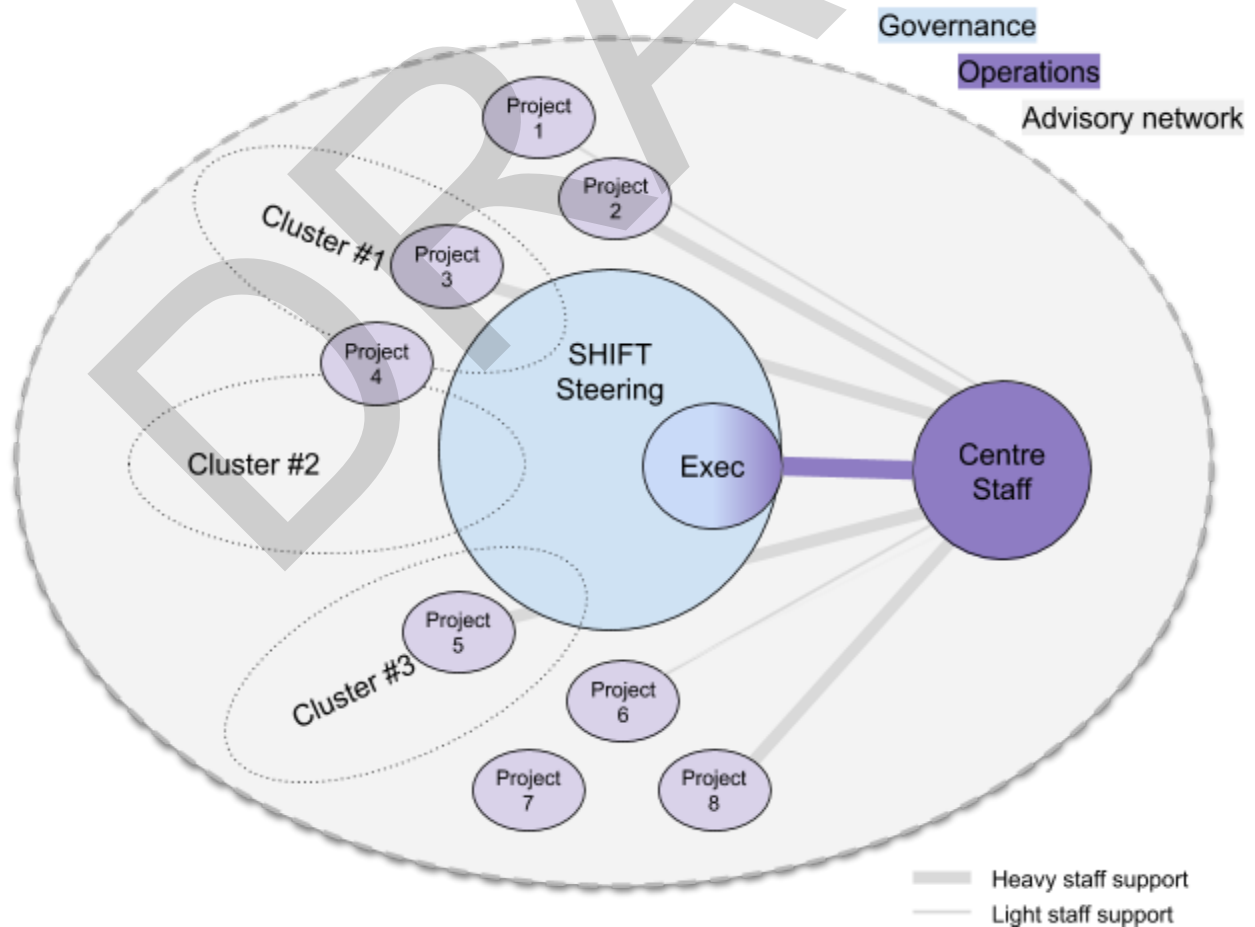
DRAFT

Governance
Operations
Advisory network

Project 1
Project 2
Cluster #1
Project 3
Project 4
SHIFT Steering
Cluster #2
Exec
Centre Staff
Project 5
Cluster #3
Project 6
Project 7
Project 8

Heavy staff support
Light staff support